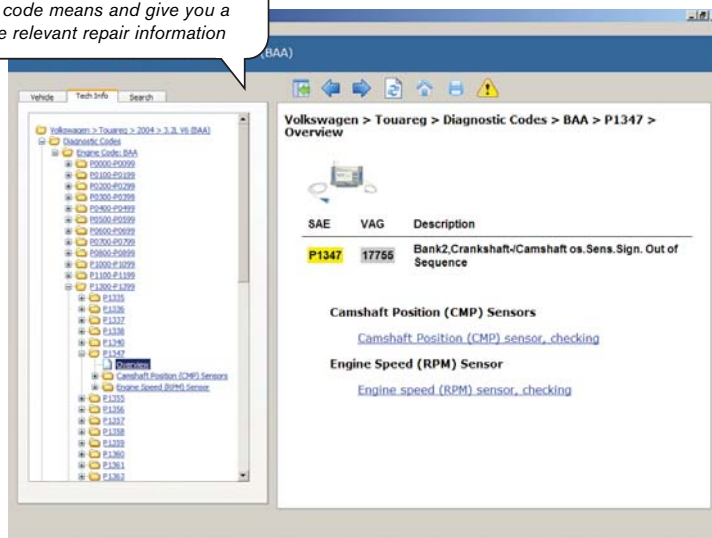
code means and give you a
e relevant repair information

(BAA)

Vehicle | Tech Info | Search

Volkswagen > Touareg > 2004 > 3.2L V6 (BAA)
Diagnostic Codes
Engine Code: BAA
P0000-P0099
P0100-P0199
P0200-P0299
P0300-P0399
P0400-P0499
P0500-P0599
P0600-P0699
P0700-P0799
P0800-P0899
P1000-P1099
P1100-P1199
P1300-P1399
P1335
P1336
P1337
P1338
P1340
P1347
Overview
Camshaft Position (CMP) Sensors
Engine Speed (RPM) Sensor
P1355
P1356
P1357
P1358
P1359
P1360
P1361
P1362

Volkswagen > Touareg > Diagnostic Codes > BAA > P1347 > Overview

| SAE | VAG | Description |
|---|---|---|
| P1347 | 17755 | Bank2,Crankshaft-/Camshaft os.Sens.Sign. Out of Sequence |

Camshaft Position (CMP) Sensors

Camshaft Position (CMP) sensor, checking

Engine Speed (RPM) Sensor

Engine speed (RPM) sensor, checking